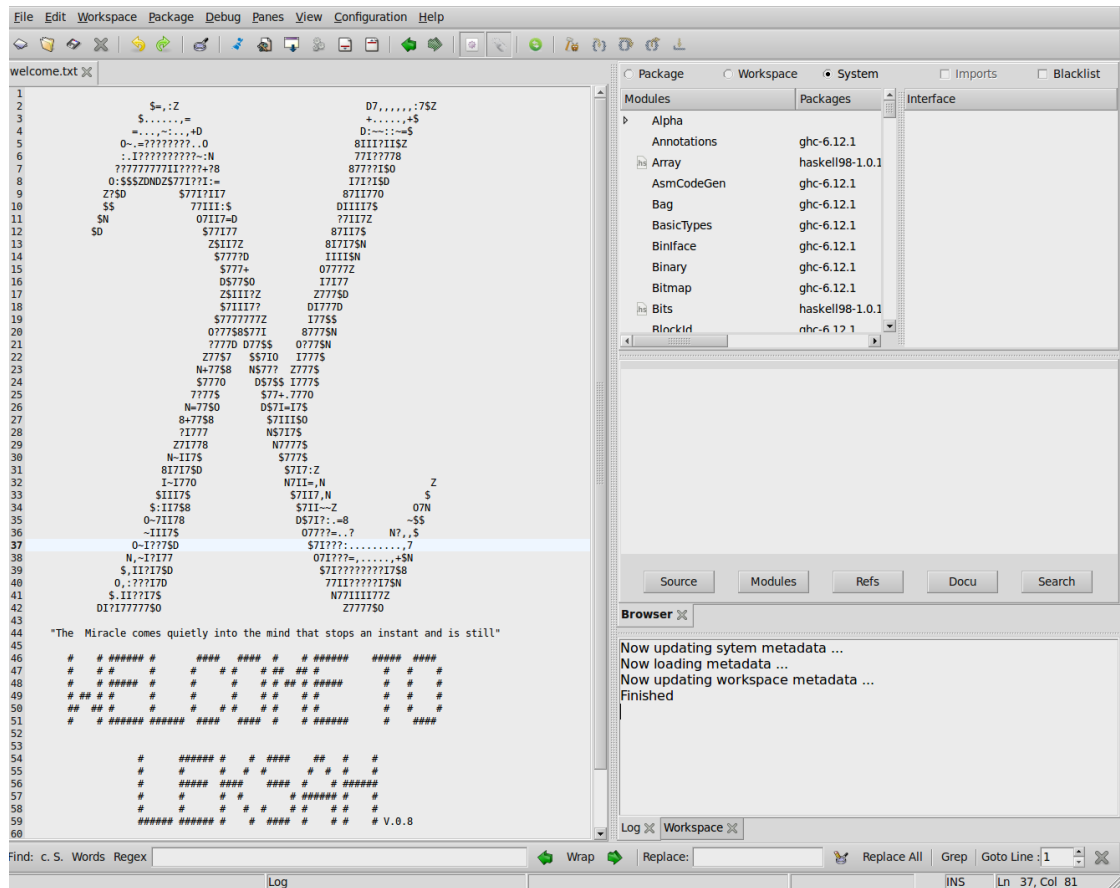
File Edit Workspace Package Debug Panes View Configuration Help

welcome.txt

1
2 $=,:Z D7,,,,,,:7$Z
3 $......,= +.....,+$
4 =...,~:..,+D D:~~::~=$
5 0~.=???????..0 8III?II$Z
6 :.I?????????~:N 7I7??778
7 ??7777777II????+?8 877??I$0
8 O:$$$ZDNDZ$7I??I:= I7I?I$D
9 Z?$D $77I?II7 87II77O
10 $$ 77III:$ DIIII7$
11 $N 07II7=D ??II7Z
12 $D $77I77 87II7$
13 Z$II7Z 8I7I7$N
14 $777?D IIII$N
15 $777+ 07777Z
16 D$77$0 I7I77
17 Z$III?Z Z777$D
18 $7III7? DI777D
19 $7777777Z I77$$
20 0??7$8$77I 8777$N
21 ?777D D77$$ 0??7$N
22 Z77$7 $$7IO I777$
23 N+77$8 N$77? Z777$
24 $7770 D$7$$ I777$
25 7??7$ $77+.7770
26 N=77$0 D$7I=I7$
27 8+77$8 $7III$0
28 ?I777 N$7I7$
29 Z7I778 N7777$
30 N~II7$ $777$
31 8I7I7$D $7I7:Z
32 I~I770 N7II=,N Z
33 $III7$ $7II7,N $
34 $:II7$8 $7II~~Z 07N
35 0~7II78 D$7I?:.=8 ~$$
36 ~III7$ 077?=..? N?,,$
37 O~I??7$D $7I???:........,7
38 N,~I?I77 07I???=,.....+$N
39 $,II?I7$D $7I????????I7$8
40 O,:??7I7D 77II?????I7$N
41 $.II??I7$ N77IIII77Z
42 DI?I77777$0 Z7777$0
43
44 "The Miracle comes quietly into the mind that stops an instant and is still"
45
46 # # ###### # #### #### # # ###### ##### ####
47 # # # # # # # # ## ## # # # #
48 # # # ##### # # # # ## # ##### # # #
49 # ## # # # # # # # # # # #
50 ## ## # # # # # # # # # # #
51 # # ###### ###### #### #### # # ###### # ####
52
53
54 # ###### # # #### ## # #
55 # # # # # # # # # #
56 # ##### #### #### # # ######
57 # # # # # ###### # #
58 # # # # # # # # # # #
59 ###### ###### # # #### # # # # # V.0.8
60

Package Workspace System Imports Blacklist

| Modules | Packages |
|---|---|
| Alpha | |
| Annotations | ghc-6.12.1 |
| Array | haskell98-1.0.1 |
| AsmCodeGen | ghc-6.12.1 |
| Bag | ghc-6.12.1 |
| BasicTypes | ghc-6.12.1 |
| BinIface | ghc-6.12.1 |
| Binary | ghc-6.12.1 |
| Bitmap | ghc-6.12.1 |
| Bits | haskell98-1.0.1 |
| BlockId | ghc-6.12.1 |

Interface

Source Modules Refs Docu Search

Browser

Now updating sytem metadata ...
Now loading metadata ...
Now updating workspace metadata ...
Finished

Log Workspace

Find: c. S. Words Regex Wrap Replace: Replace All Grep Goto Line: 1

Log INS Ln 37, Col 81